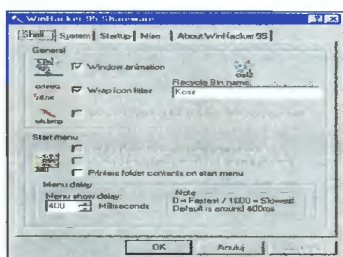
WinHacker 95 Shareware

Shell | System | Startup | Misc | About WinHacker 95

General

Window animation

Recycle Bin name

Wrap icon title

Kosz

Start menu

Prints folder contents on start menu

Menu delay

Menu show delay

400

Miliseconds

Note

0 = Fastest / 1000 = Slowest

Default is around 400ms

OK

Anuluj